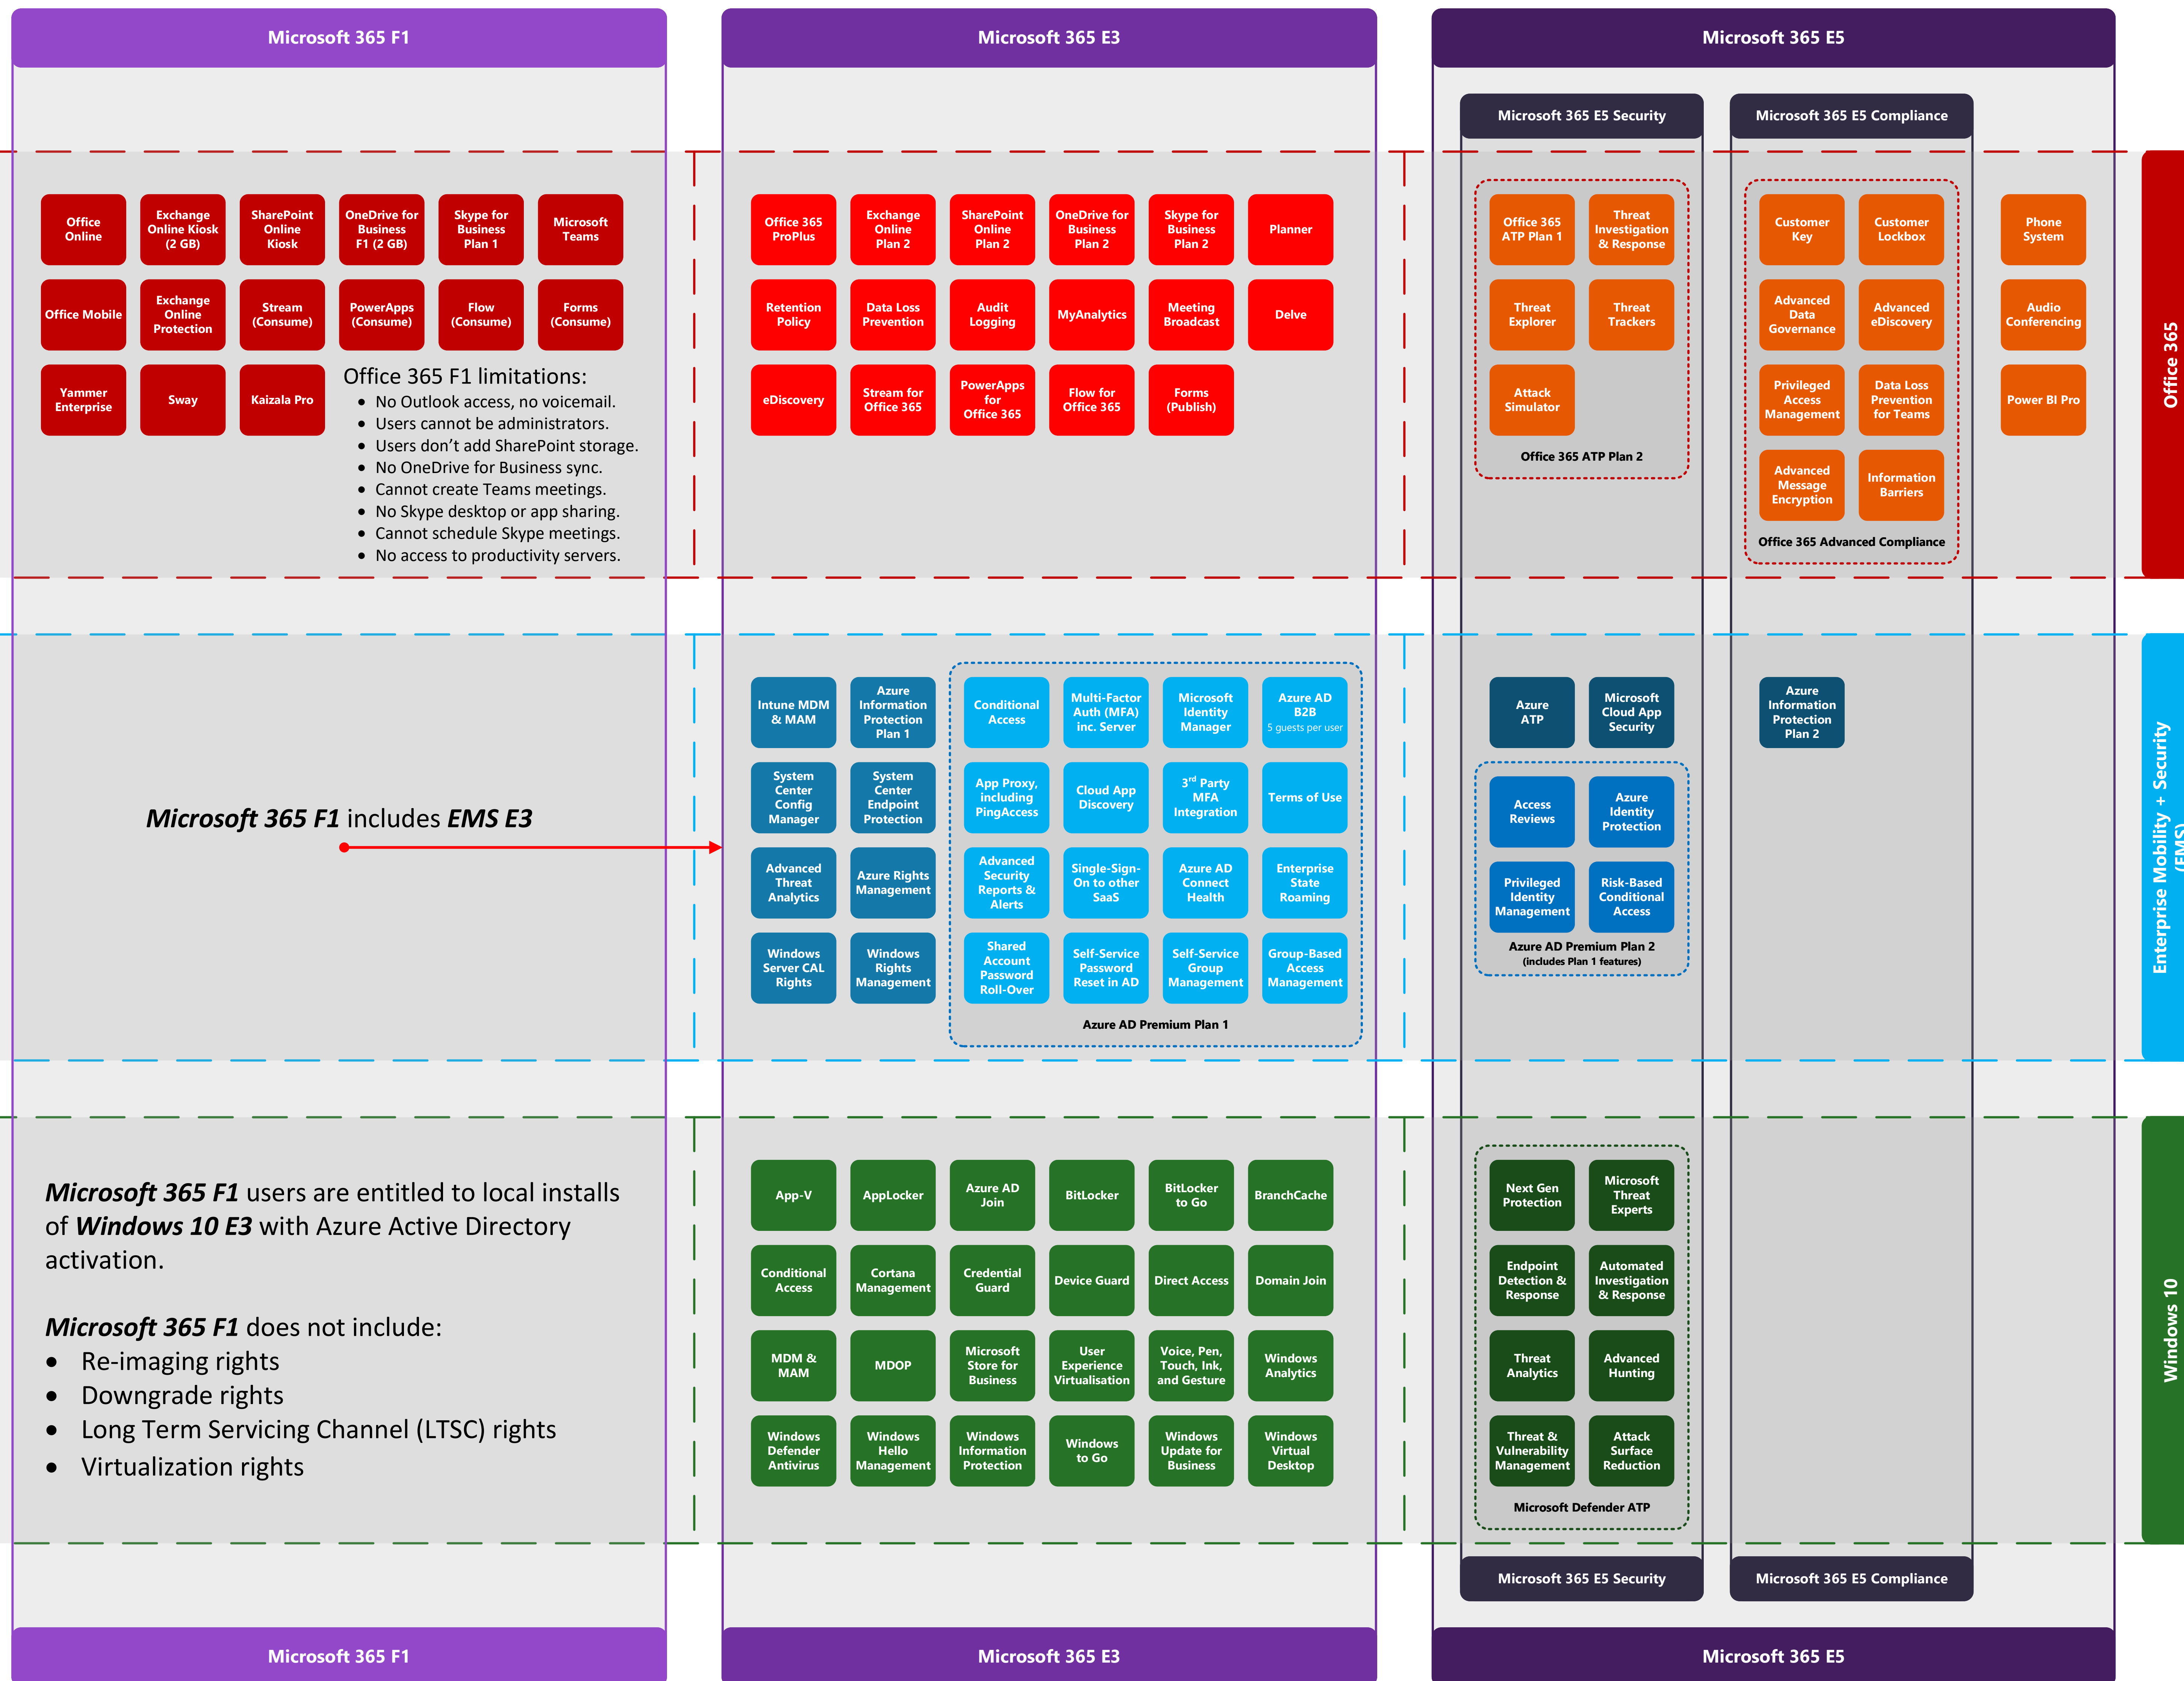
Microsoft 365 F1

Microsoft 365 E3

Microsoft 365 E5

Microsoft 365 E5 Security

Microsoft 365 E5 Compliance

Office Online
Exchange Online Kiosk (2 GB)
SharePoint Online Kiosk
OneDrive for Business F1 (2 GB)
Skype for Business Plan 1
Microsoft Teams
Office Mobile
Exchange Online Protection
Stream (Consume)
PowerApps (Consume)
Flow (Consume)
Forms (Consume)
Yammer Enterprise
Sway
Kaizala Pro

Office 365 F1 limitations:
- No Outlook access, no voicemail.
- Users cannot be administrators.
- Users don't add SharePoint storage.
- No OneDrive for Business sync.
- Cannot create Teams meetings.
- No Skype desktop or app sharing.
- Cannot schedule Skype meetings.
- No access to productivity servers.

Office 365 ProPlus
Exchange Online Plan 2
SharePoint Online Plan 2
OneDrive for Business Plan 2
Skype for Business Plan 2
Planner
Retention Policy
Data Loss Prevention
Audit Logging
MyAnalytics
Meeting Broadcast
Delve
eDiscovery
Stream for Office 365
PowerApps for Office 365
Flow for Office 365
Forms (Publish)

Office 365 ATP Plan 1
Threat Investigation & Response
Threat Explorer
Threat Trackers
Attack Simulator
Office 365 ATP Plan 2

Customer Key
Customer Lockbox
Advanced Data Governance
Advanced eDiscovery
Privileged Access Management
Data Loss Prevention for Teams
Advanced Message Encryption
Information Barriers
Office 365 Advanced Compliance

Phone System
Audio Conferencing
Power BI Pro

Office 365

Microsoft 365 F1 includes EMS E3

Intune MDM & MAM
Azure Information Protection Plan 1
Conditional Access
Multi-Factor Auth (MFA) inc. Server
Microsoft Identity Manager
Azure AD B2B 5 guests per user
System Center Config Manager
System Center Endpoint Protection
App Proxy, including PingAccess
Cloud App Discovery
3rd Party MFA Integration
Terms of Use
Advanced Threat Analytics
Azure Rights Management
Advanced Security Reports & Alerts
Single-Sign-On to other SaaS
Azure AD Connect Health
Enterprise State Roaming
Windows Server CAL Rights
Windows Rights Management
Shared Account Password Roll-Over
Self-Service Password Reset in AD
Self-Service Group Management
Group-Based Access Management
Azure AD Premium Plan 1

Azure ATP
Microsoft Cloud App Security
Access Reviews
Azure Identity Protection
Privileged Identity Management
Risk-Based Conditional Access
Azure AD Premium Plan 2
(includes Plan 1 features)

Azure Information Protection Plan 2

Enterprise Mobility + Security (EMS)

Microsoft 365 F1 users are entitled to local installs of Windows 10 E3 with Azure Active Directory activation.

Microsoft 365 F1 does not include:
- Re-imaging rights
- Downgrade rights
- Long Term Servicing Channel (LTSC) rights
- Virtualization rights

App-V
AppLocker
Azure AD Join
BitLocker
BitLocker to Go
BranchCache
Conditional Access
Cortana Management
Credential Guard
Device Guard
Direct Access
Domain Join
MDM & MAM
MDOP
Microsoft Store for Business
User Experience Virtualisation
Voice, Pen, Touch, Ink, and Gesture
Windows Analytics
Windows Defender Antivirus
Windows Hello Management
Windows Information Protection
Windows to Go
Windows Update for Business
Windows Virtual Desktop

Next Gen Protection
Microsoft Threat Experts
Endpoint Detection & Response
Automated Investigation & Response
Threat Analytics
Advanced Hunting
Threat & Vulnerability Management
Attack Surface Reduction
Microsoft Defender ATP

Windows 10

Microsoft 365 E5 Security

Microsoft 365 E5 Compliance

Microsoft 365 F1

Microsoft 365 E3

Microsoft 365 E5